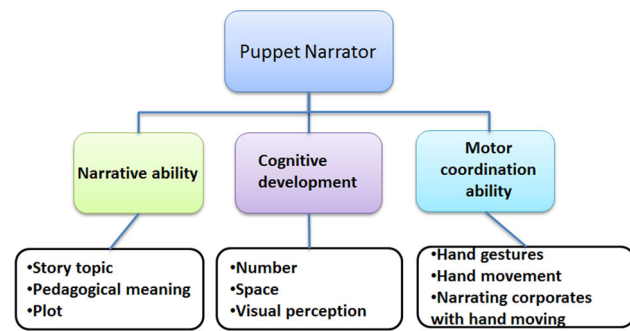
Puppet Narrator

Narrative ability

Cognitive development

Motor coordination ability

•Story topic
•Pedagogical meaning
•Plot

•Number
•Space
•Visual perception

•Hand gestures
•Hand movement
•Narrating corporates with hand moving